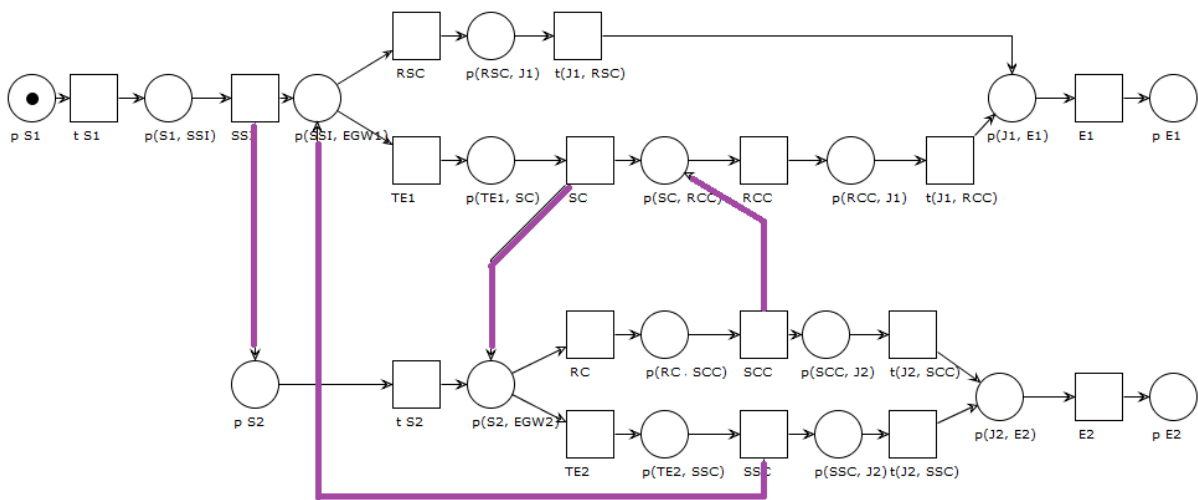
p S1
t S1
p(S1, SSI)
SSI
p(SSI, EGW1)
RSC
p(RSC, J1)
t(J1, RSC)
p(J1, E1)
E1
p E1
TE1
p(TE1, SC)
SC
p(SC, RCC)
RCC
p(RCC, J1)
t(J1, RCC)
RC
p(RC . SCC)
SCC
p(SCC, J2)
t(J2, SCC)
p S2
t S2
p(S2, EGW2)
p(J2, E2)
E2
p E2
TE2
p(TE2, SSC)
SSC
p(SSC, J2)
t(J2, SSC)